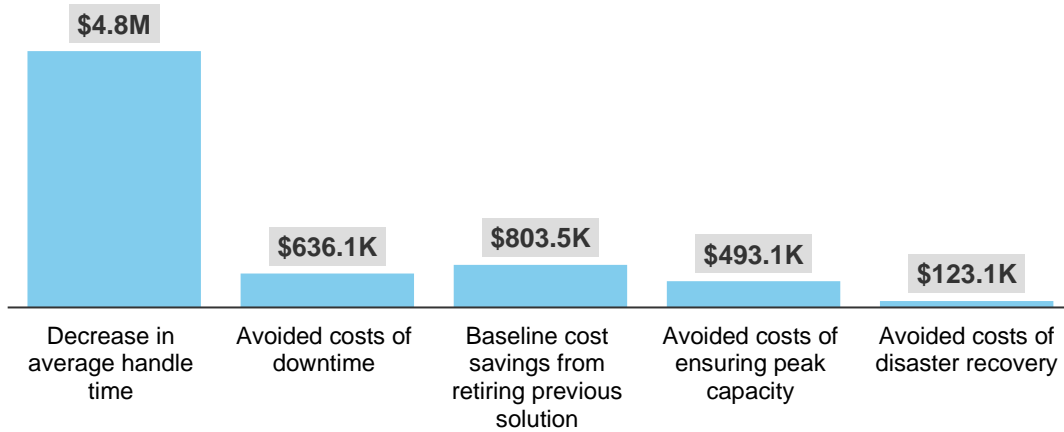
$4.8M

$636.1K

$803.5K

$493.1K

$123.1K

Decrease in average handle time

Avoided costs of downtime

Baseline cost savings from retiring previous solution

Avoided costs of ensuring peak capacity

Avoided costs of disaster recovery